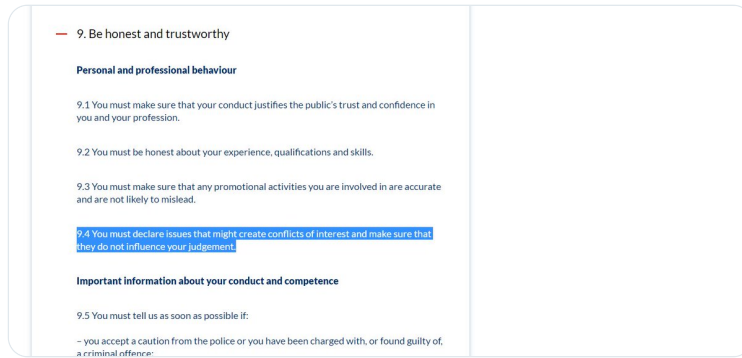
— 9. Be honest and trustworthy

Personal and professional behaviour

9.1 You must make sure that your conduct justifies the public's trust and confidence in you and your profession.

9.2 You must be honest about your experience, qualifications and skills.

9.3 You must make sure that any promotional activities you are involved in are accurate and are not likely to mislead.

9.4 You must declare issues that might create conflicts of interest and make sure that they do not influence your judgement.

Important information about your conduct and competence

9.5 You must tell us as soon as possible if:

– you accept a caution from the police or you have been charged with, or found guilty of, a criminal offence;